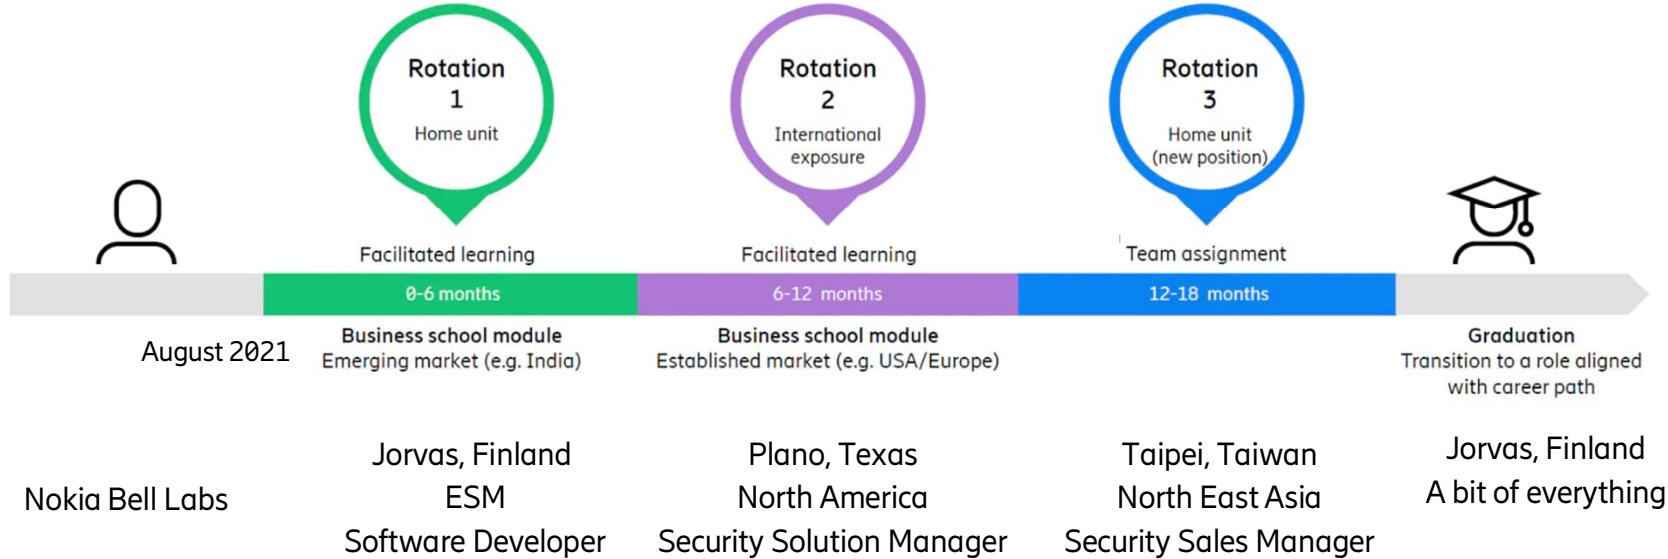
Rotation
1
Home unit

Rotation
2
International exposure

Rotation
3
Home unit
(new position)

Facilitated learning

Facilitated learning

Team assignment

0-6 months

6-12 months

12-18 months

August 2021

Business school module
Emerging market (e.g. India)

Business school module
Established market (e.g. USA/Europe)

Graduation
Transition to a role aligned with career path

Nokia Bell Labs

Jorvas, Finland
ESM
Software Developer

Plano, Texas
North America
Security Solution Manager

Taipei, Taiwan
North East Asia
Security Sales Manager

Jorvas, Finland
A bit of everything